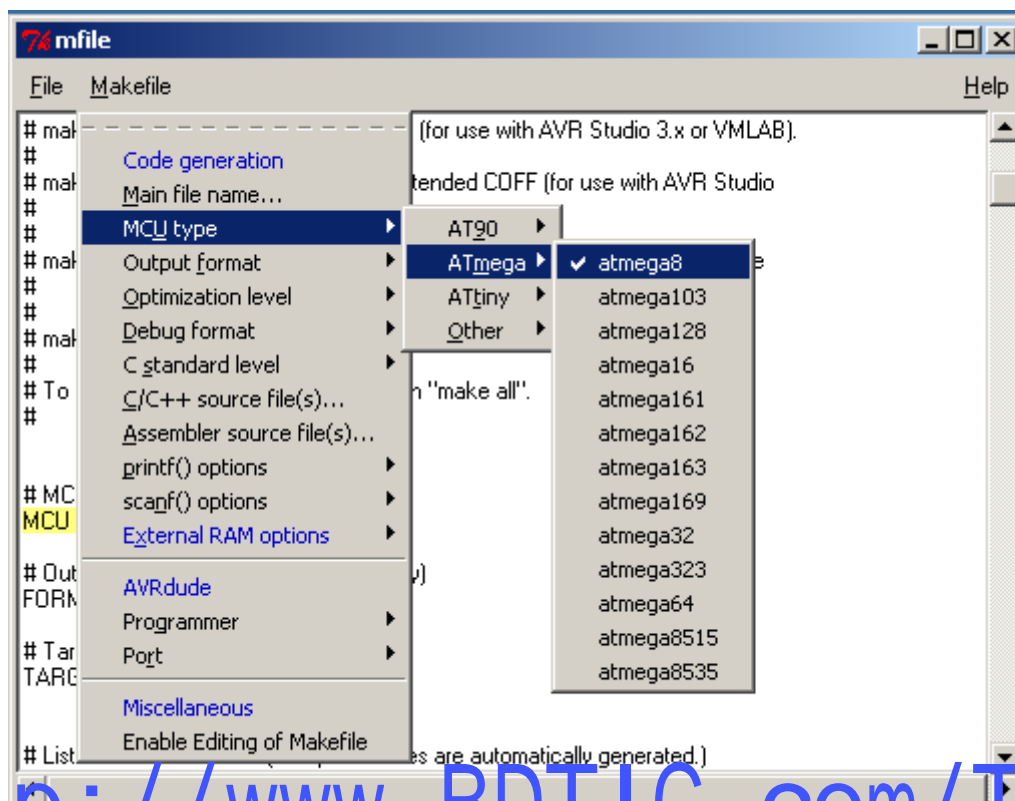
mfile

File Makefile Help

# mak (for use with AVR Studio 3.x or VMLAB).
#
# mak tended COFF (for use with AVR Studio
#
#
# mak e
#
#
# mak
#
# To h "make all".
#

# MC
MCU

# Out y)
FORM

# Tar
TARG

# List es are automatically generated.)

Code generation
Main file name...
MCU type
Output format
Optimization level
Debug format
C standard level
C/C++ source file(s)...
Assembler source file(s)...
printf() options
scanf() options
External RAM options
AVRdude
Programmer
Port
Miscellaneous
Enable Editing of Makefile

AT90
ATmega
ATtiny
Other

atmega8
atmega103
atmega128
atmega16
atmega161
atmega162
atmega163
atmega169
atmega32
atmega323
atmega64
atmega8515
atmega8535

p://www.PDTIC.com/T